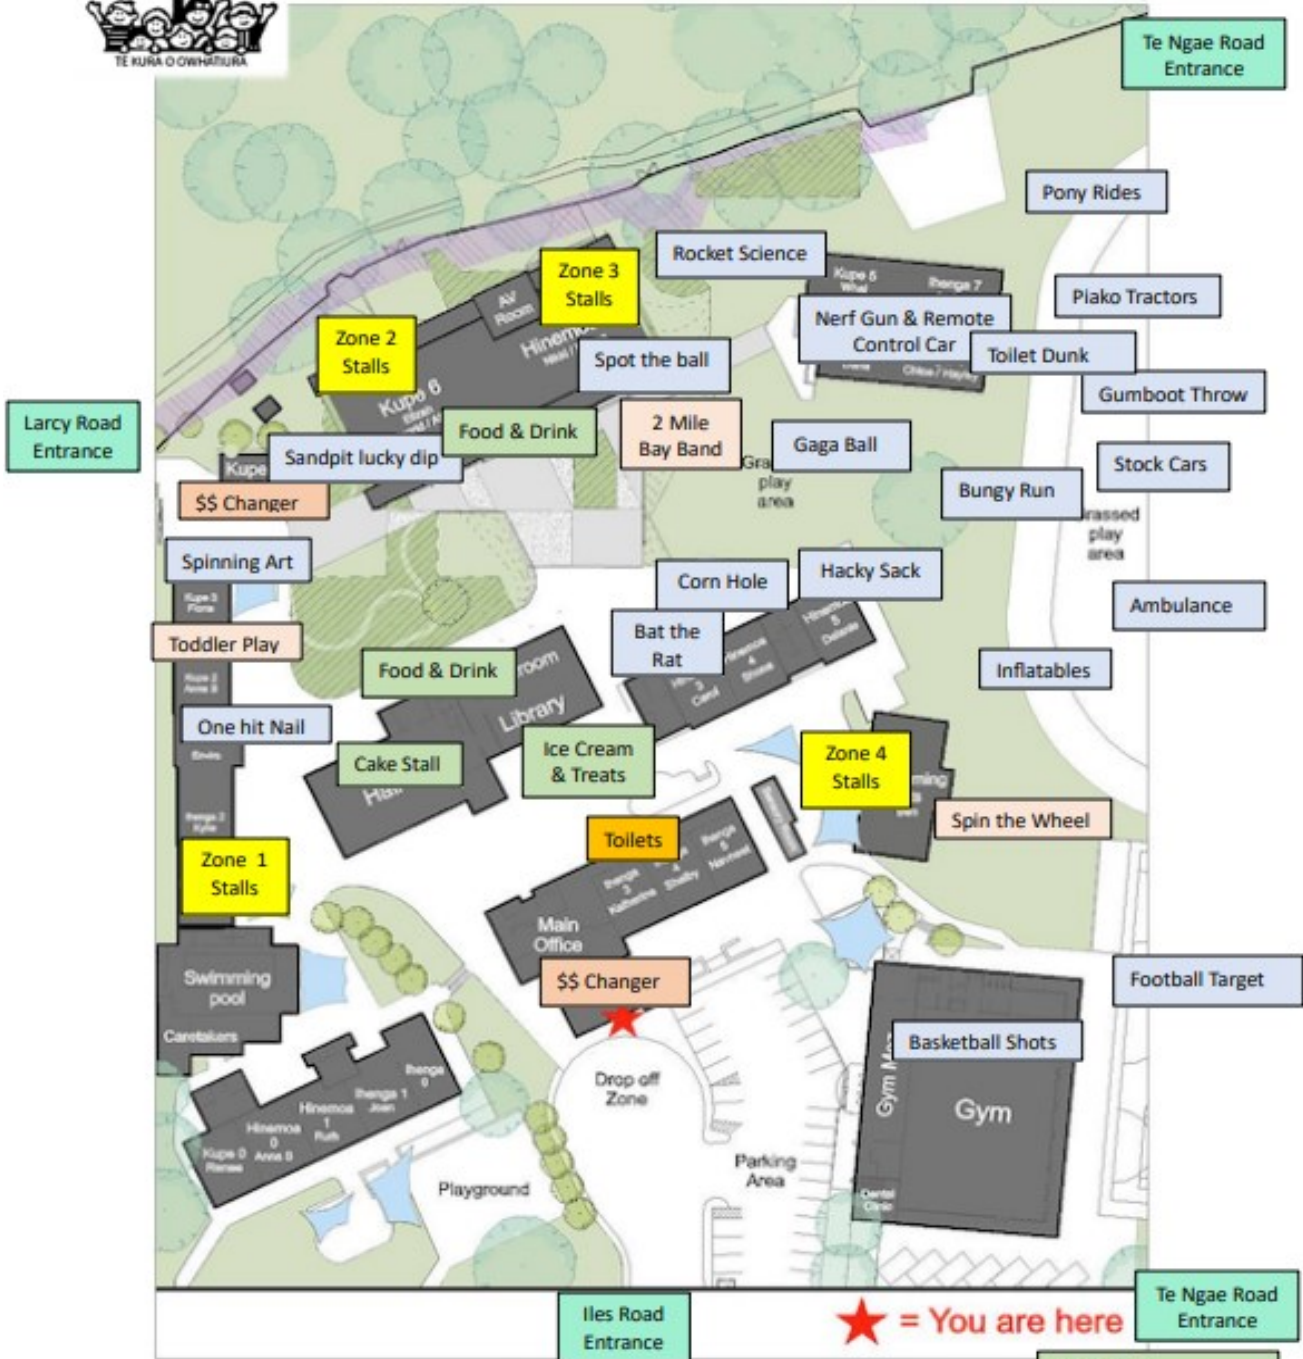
TE KURA O OWHATIURA

Te Ngae Road Entrance

Pony Rides

Rocket Science

Zone 3 Stalls

Kupe 5

Piako Tractors

Nerf Gun & Remote Control Car

Toilet Dunk

Zone 2 Stalls

AV Room

Hinemoa

Spot the ball

Gumboot Throw

Larcy Road Entrance

Kupe 6

Food & Drink

2 Mile Bay Band

Gaga Ball

Stock Cars

Kupe

Sandpit lucky dip

Grassed play area

Bungy Run

Grassed play area

$$ Changer

Spinning Art

Corn Hole

Hacky Sack

Ambulance

Bat the Rat

Toddler Play

Food & Drink

Library

Inflatables

One hit Nail

Cake Stall

Ice Cream & Treats

Zone 4 Stalls

Spin the Wheel

Toilets

Zone 1 Stalls

Main Office

Swimming pool

$$ Changer

Football Target

Caretakers

Basketball Shots

Drop off Zone

Gym

Parking Area

Playground

Iles Road Entrance

= You are here

Te Ngae Road Entrance